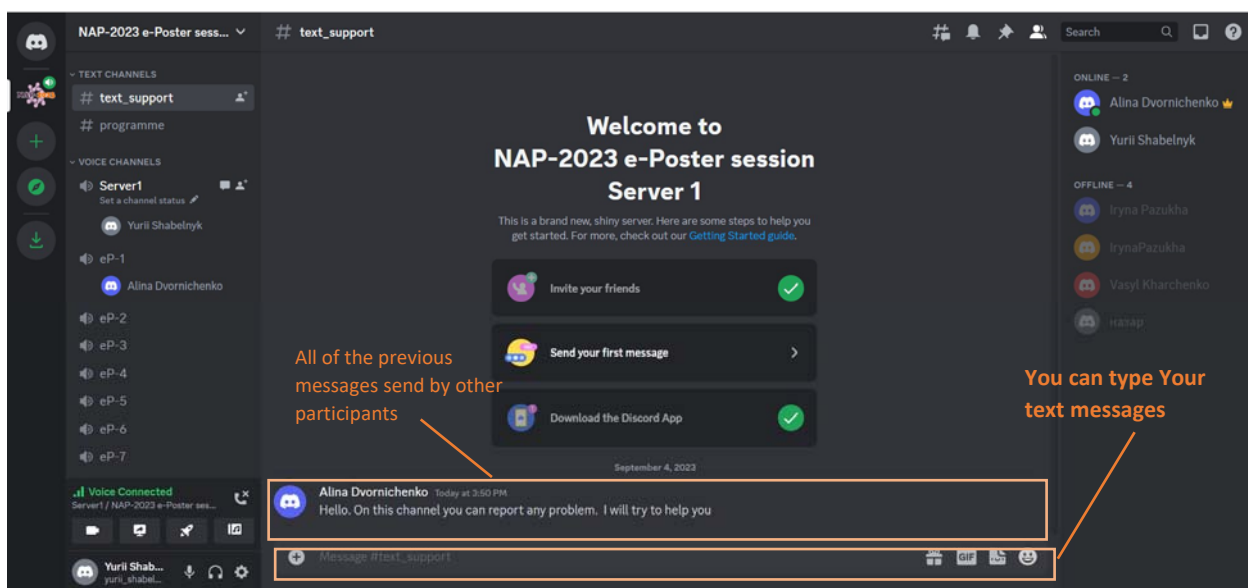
NAP-2023 e-Poster sess...

# text_support

Search

TEXT CHANNELS
# text_support
# programme

VOICE CHANNELS
Server1
Set a channel status
Yurii Shabelnyk
eP-1
Alina Dvornichenko
eP-2
eP-3
eP-4
eP-5
eP-6
eP-7

Voice Connected
Server1 / NAP-2023 e-Poster ses...

Yurii Shab...
yurii_shabel...

Welcome to
NAP-2023 e-Poster session
Server 1

This is a brand new, shiny server. Here are some steps to help you get started. For more, check out our Getting Started guide.

Invite your friends

Send your first message

Download the Discord App

All of the previous messages send by other participants

September 4, 2023

Alina Dvornichenko Today at 3:50 PM
Hello. On this channel you can report any problem. I will try to help you

Message #text_support

GIF

ONLINE — 2
Alina Dvornichenko
Yurii Shabelnyk

OFFLINE — 4
Iryna Pazukha
IrynaPazukha
Vasyl Kharchenko
Назар

You can type Your text messages